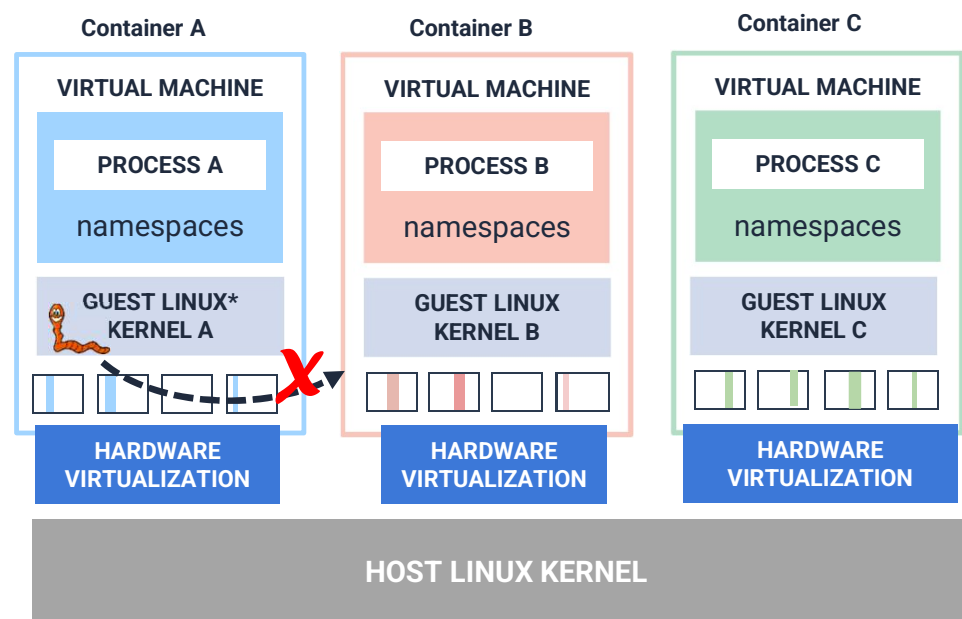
Container A

VIRTUAL MACHINE

PROCESS A

namespaces

GUEST LINUX* KERNEL A

HARDWARE VIRTUALIZATION

Container B

VIRTUAL MACHINE

PROCESS B

namespaces

GUEST LINUX KERNEL B

HARDWARE VIRTUALIZATION

Container C

VIRTUAL MACHINE

PROCESS C

namespaces

GUEST LINUX KERNEL C

HARDWARE VIRTUALIZATION

HOST LINUX KERNEL